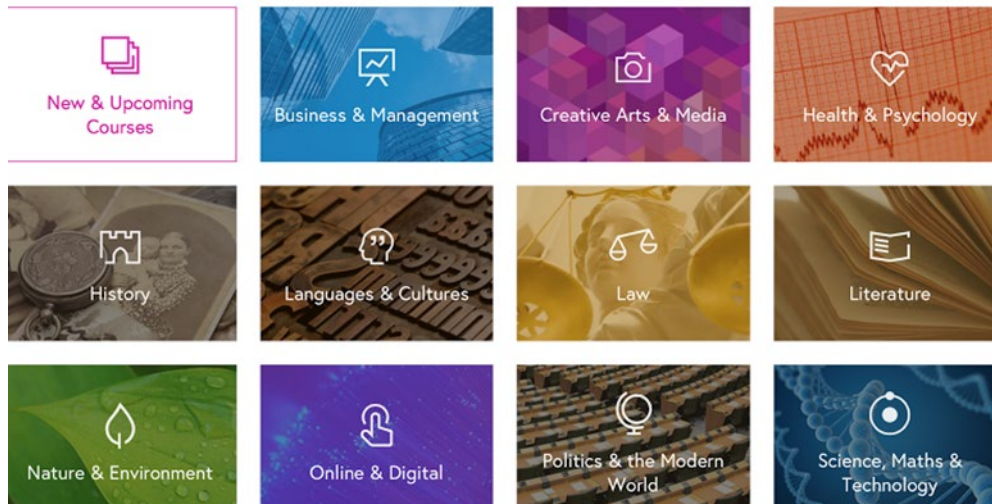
New & Upcoming Courses

Business & Management

Creative Arts & Media

Health & Psychology

History

Languages & Cultures

Law

Literature

Nature & Environment

Online & Digital

Politics & the Modern World

Science, Maths & Technology